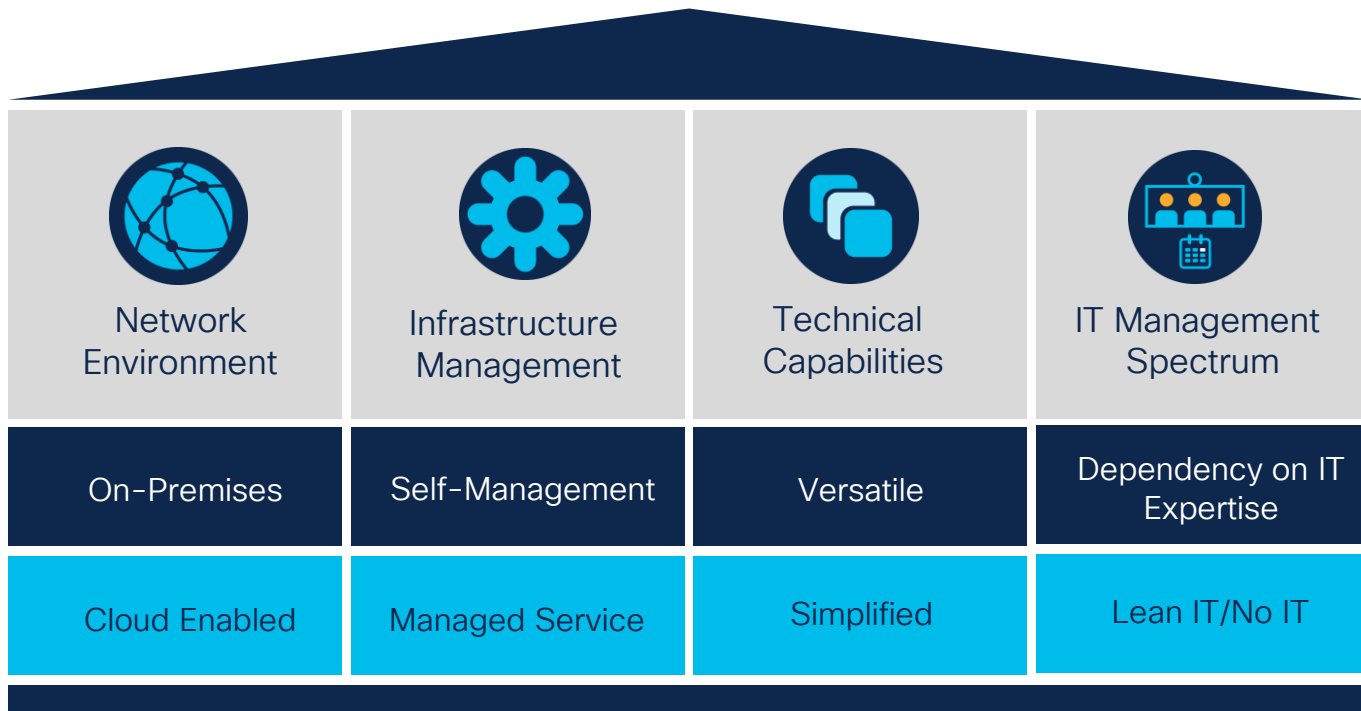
| Network Environment | Infrastructure Management | Technical Capabilities | IT Management Spectrum |
|---|---|---|---|
| On-Premises | Self-Management | Versatile | Dependency on IT Expertise |
| Cloud Enabled | Managed Service | Simplified | Lean IT/No IT |